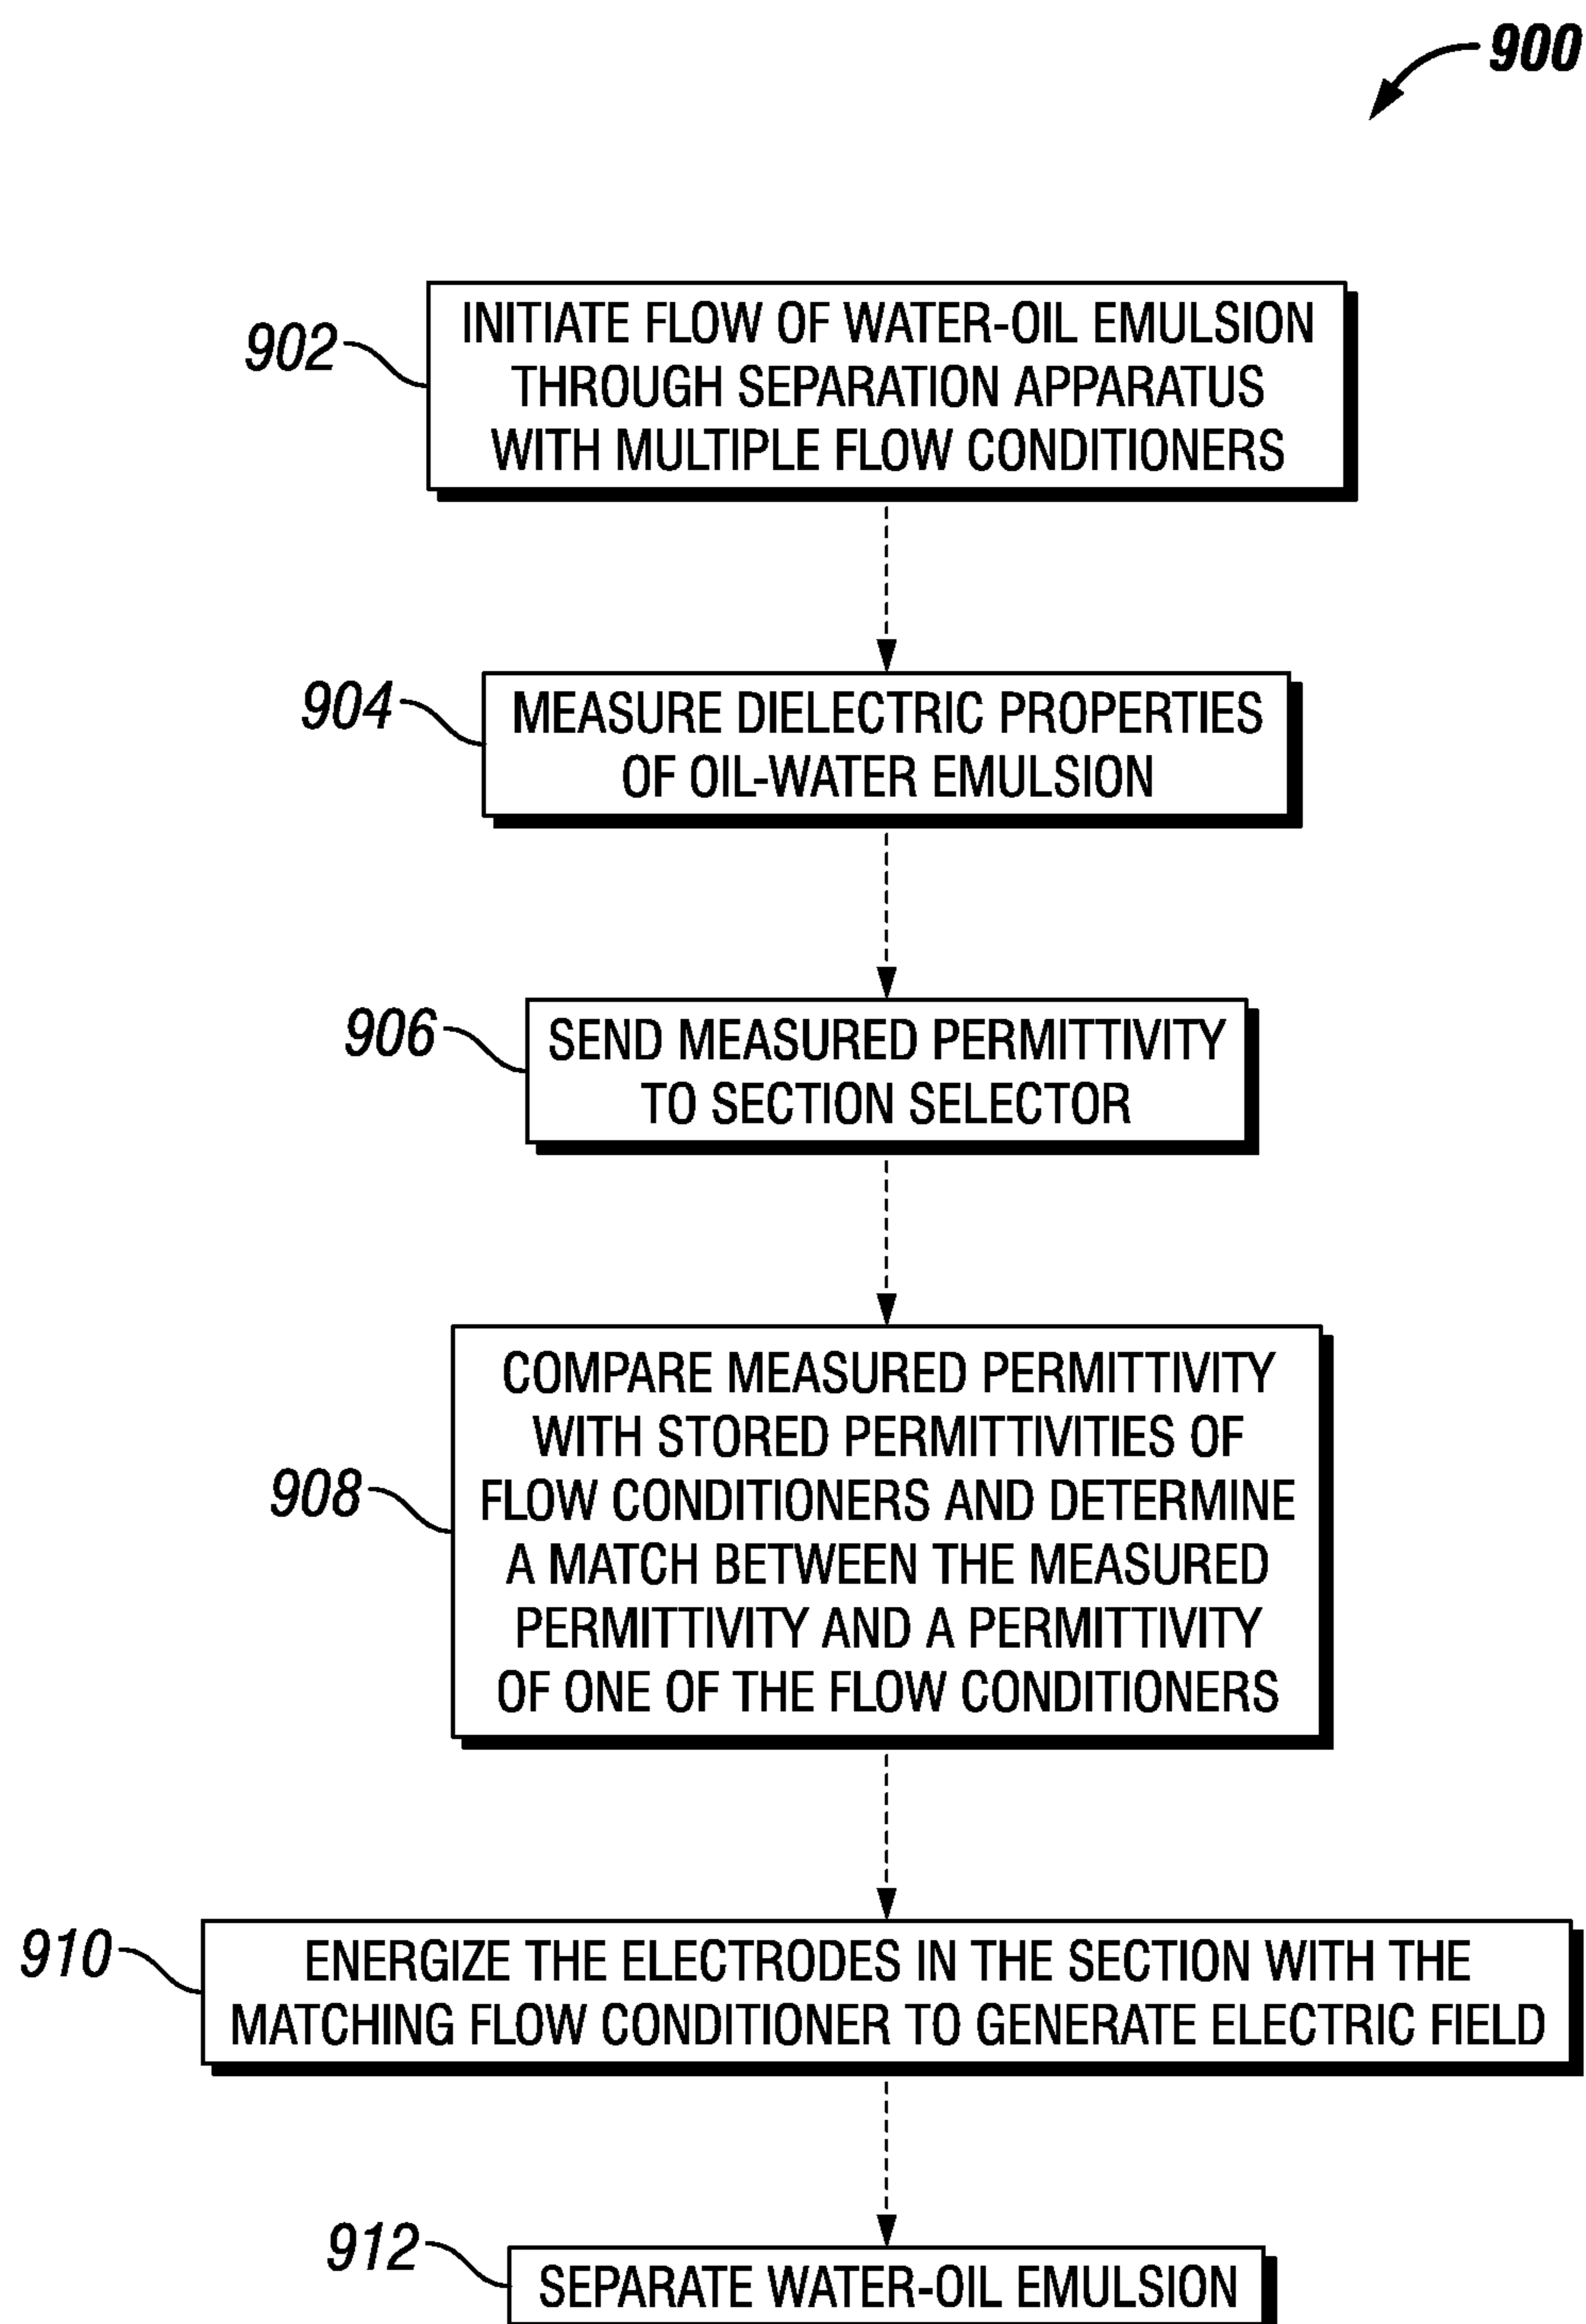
900

902

INITIATE FLOW OF WATER-OIL EMULSION THROUGH SEPARATION APPARATUS WITH MULTIPLE FLOW CONDITIONERS

904

MEASURE DIELECTRIC PROPERTIES OF OIL-WATER EMULSION

906

SEND MEASURED PERMITTIVITY TO SECTION SELECTOR

908

COMPARE MEASURED PERMITTIVITY WITH STORED PERMITTIVITIES OF FLOW CONDITIONERS AND DETERMINE A MATCH BETWEEN THE MEASURED PERMITTIVITY AND A PERMITTIVITY OF ONE OF THE FLOW CONDITIONERS

910

ENERGIZE THE ELECTRODES IN THE SECTION WITH THE MATCHING FLOW CONDITIONER TO GENERATE ELECTRIC FIELD

912

SEPARATE WATER-OIL EMULSION